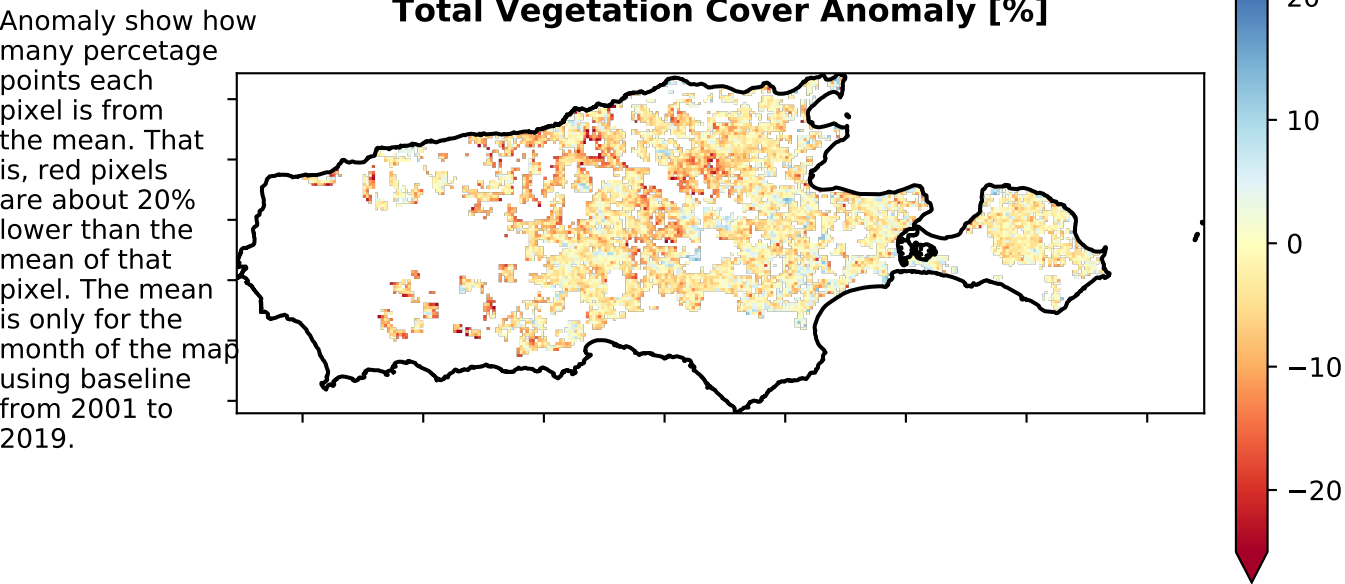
Anomaly show how many percetage points each pixel is from the mean. That is, red pixels are about 20% lower than the mean of that pixel. The mean is only for the month of the map using baseline from 2001 to 2019.

Total Vegetation Cover Anomaly [%]

20
10
0
−10
−20